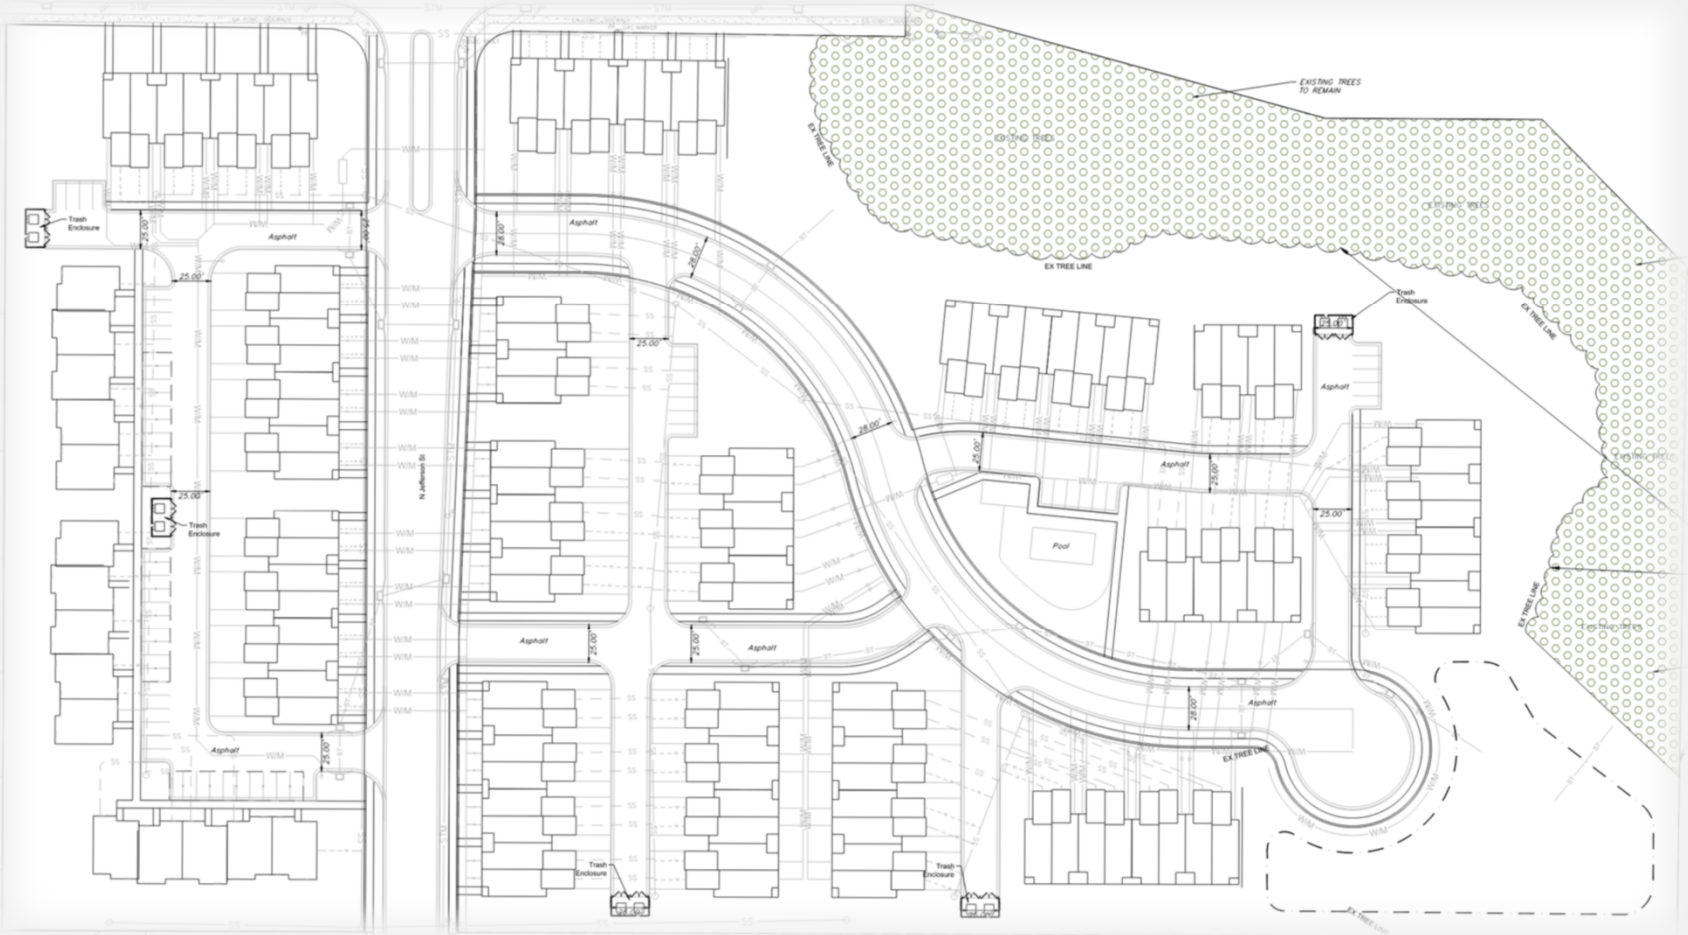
EXISTING TREES TO REMAIN

EXISTING TREES

EX TREE LINE

EX TREE LINE

Trash Enclosure

25.00'

25.00'

Asphalt

Asphalt

28.00'

28.00'

25.00'

W/M

SS

N Jefferson St

Trash Enclosure

Asphalt

25.00'

Asphalt

28.00'

25.00'

25.00'

Pool

25.00'

Asphalt

25.00'

Asphalt

25.00'

Asphalt

28.00'

Asphalt

EX TREE LINE

EX TREE LINE

Trash Enclosure

Trash Enclosure

Trash Enclosure

EX TREE LINE